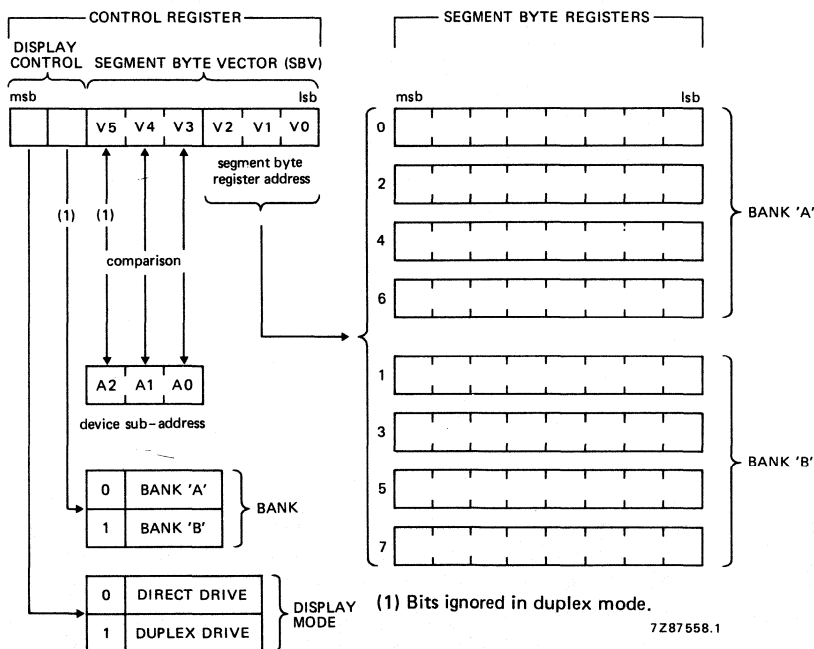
CONTROL REGISTER

DISPLAY CONTROL

SEGMENT BYTE VECTOR (SBV)

msb

lsb

| | | V5 | V4 | V3 | V2 | V1 | V0 |
|---|---|---|---|---|---|---|---|

segment byte register address

(1)

(1)

comparison

| A2 | A1 | A0 |
|---|---|---|

device sub-address

| 0 | BANK 'A' |
|---|---|
| 1 | BANK 'B' |

BANK

| 0 | DIRECT DRIVE |
|---|---|
| 1 | DUPLEX DRIVE |

DISPLAY MODE

SEGMENT BYTE REGISTERS

msb

lsb

0

2

4

6

BANK 'A'

1

3

5

7

BANK 'B'

(1) Bits ignored in duplex mode.

7Z87558.1